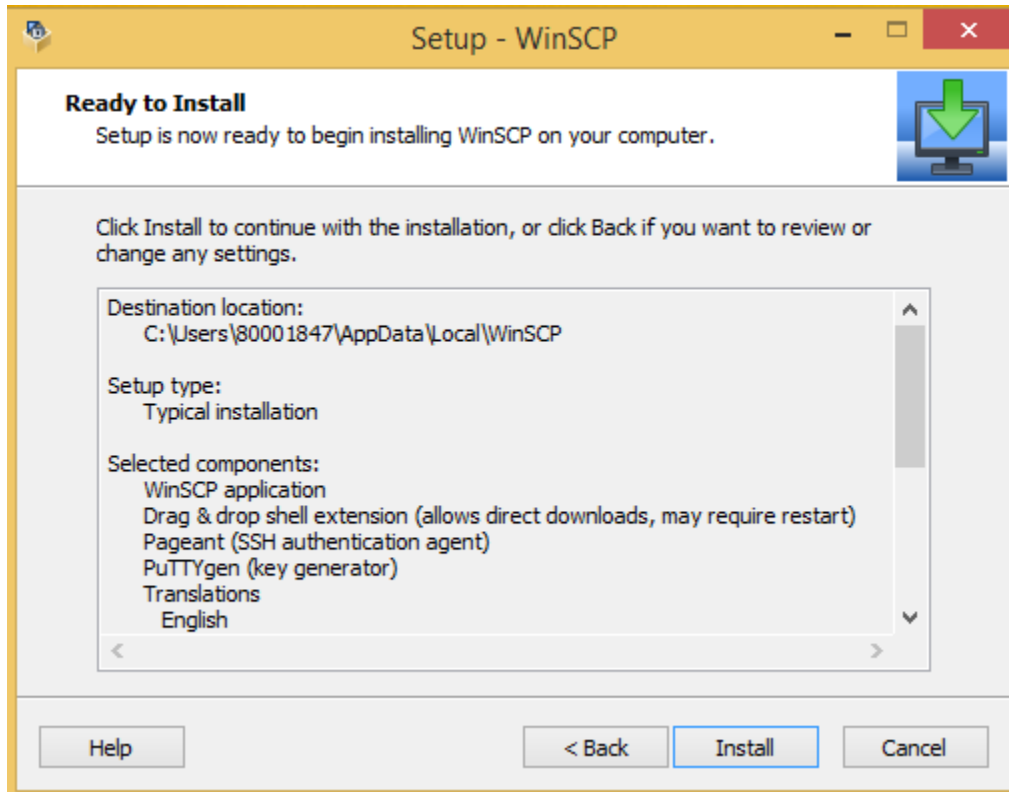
Setup - WinSCP

Ready to Install
Setup is now ready to begin installing WinSCP on your computer.

Click Install to continue with the installation, or click Back if you want to review or change any settings.

Destination location:
C:\Users\80001847\AppData\Local\WinSCP

Setup type:
Typical installation

Selected components:
WinSCP application
Drag & drop shell extension (allows direct downloads, may require restart)
Pageant (SSH authentication agent)
PuTTYgen (key generator)
Translations
English

Help
< Back
Install
Cancel